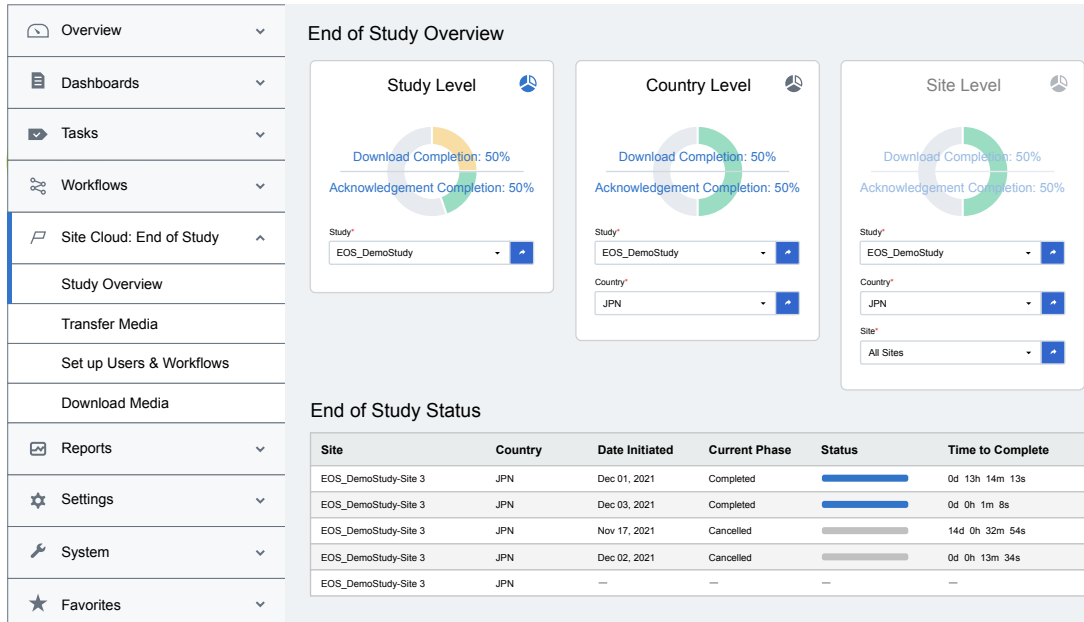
Overview

Dashboards

Tasks

Workflows

Site Cloud: End of Study

Study Overview

Transfer Media

Set up Users & Workflows

Download Media

Reports

Settings

System

Favorites

End of Study Overview

Study Level

Download Completion: 50%

Acknowledgement Completion: 50%

Study*

EOS_DemoStudy

Country Level

Download Completion: 50%

Acknowledgement Completion: 50%

Study*

EOS_DemoStudy

Country*

JPN

Site Level

Download Completion: 50%

Acknowledgement Completion: 50%

Study*

EOS_DemoStudy

Country*

JPN

Site*

All Sites

End of Study Status

| Site | Country | Date Initiated | Current Phase | Status | Time to Complete |
|---|---|---|---|---|---|
| EOS_DemoStudy-Site 3 | JPN | Dec 01, 2021 | Completed | | 0d 13h 14m 13s |
| EOS_DemoStudy-Site 3 | JPN | Dec 03, 2021 | Completed | | 0d 0h 1m 8s |
| EOS_DemoStudy-Site 3 | JPN | Nov 17, 2021 | Cancelled | | 14d 0h 32m 54s |
| EOS_DemoStudy-Site 3 | JPN | Dec 02, 2021 | Cancelled | | 0d 0h 13m 34s |
| EOS_DemoStudy-Site 3 | JPN | — | — | — | — |